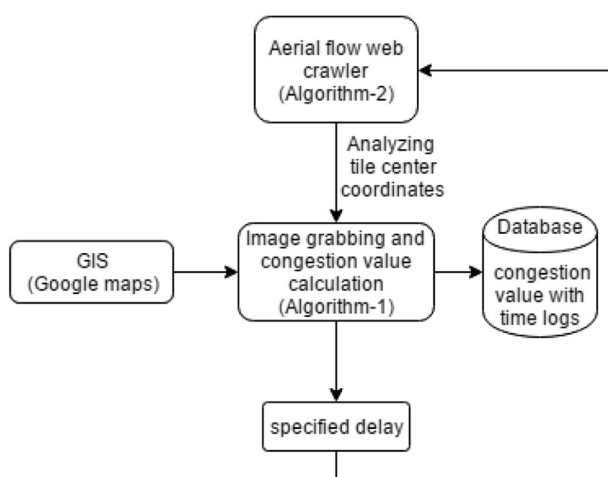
Aerial flow web crawler (Algorithm-2)

Analyzing tile center coordinates

GIS (Google maps)

Image grabbing and congestion value calculation (Algorithm-1)

Database

congestion value with time logs

specified delay